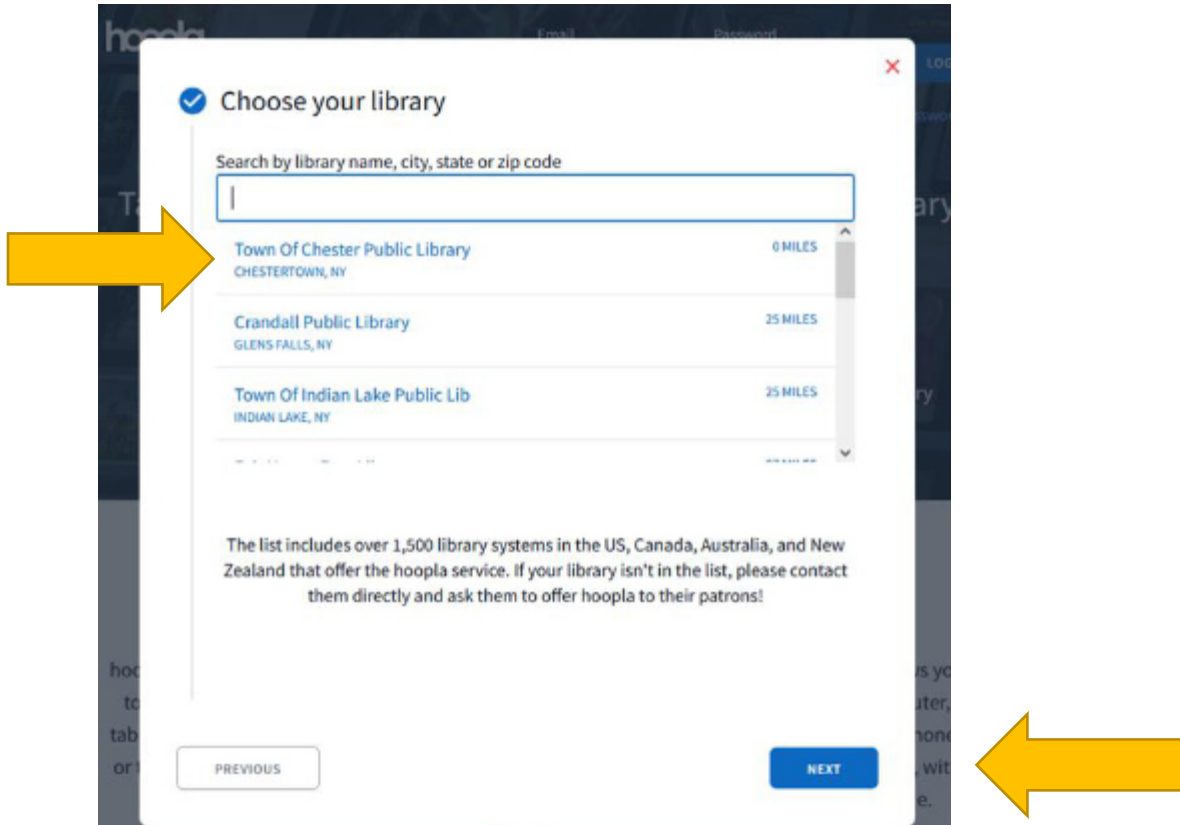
hoopla Email Password LO

×

Choose your library

Search by library name, city, state or zip code

Town Of Chester Public Library
CHESTERTOWN, NY
0 MILES

Crandall Public Library
GLENS FALLS, NY
25 MILES

Town Of Indian Lake Public Lib
INDIAN LAKE, NY
25 MILES

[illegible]

The list includes over 1,500 library systems in the US, Canada, Australia, and New Zealand that offer the hoopla service. If your library isn't in the list, please contact them directly and ask them to offer hoopla to their patrons!

PREVIOUS

NEXT